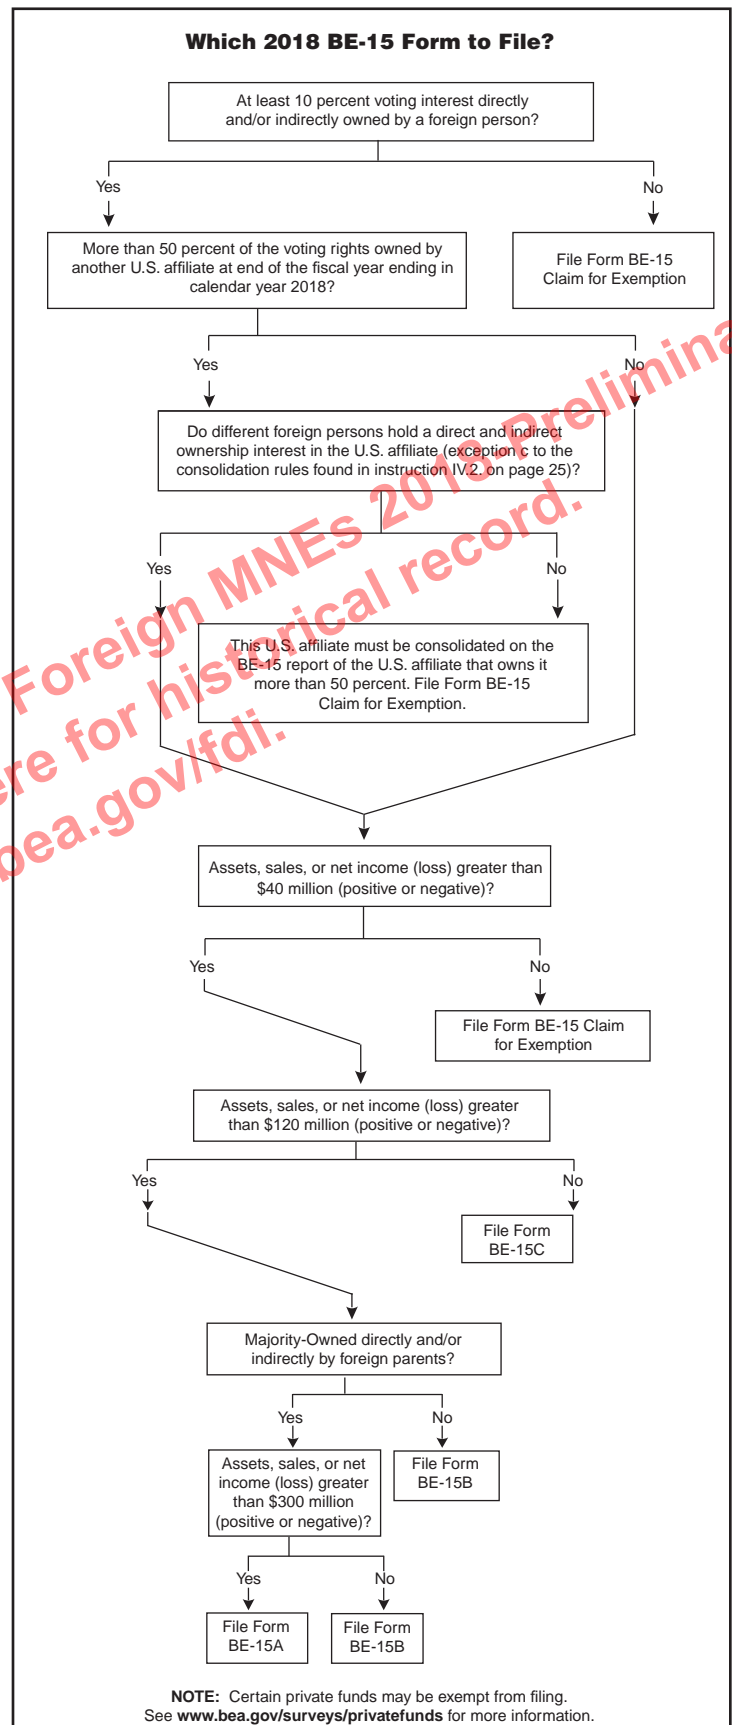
Which 2018 BE-15 Form to File?

At least 10 percent voting interest directly and/or indirectly owned by a foreign person?

Yes

No

More than 50 percent of the voting rights owned by another U.S. affiliate at end of the fiscal year ending in calendar year 2018?

File Form BE-15 Claim for Exemption

Yes

No

Do different foreign persons hold a direct and indirect ownership interest in the U.S. affiliate (exception c to the consolidation rules found in instruction IV.2. on page 25)?

Yes

No

This U.S. affiliate must be consolidated on the BE-15 report of the U.S. affiliate that owns it more than 50 percent. File Form BE-15 Claim for Exemption.

Foreign MNEs 2018-Prelimina

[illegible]re for historical record.

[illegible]bea.gov/fdi.

Assets, sales, or net income (loss) greater than $40 million (positive or negative)?

Yes

No

File Form BE-15 Claim for Exemption

Assets, sales, or net income (loss) greater than $120 million (positive or negative)?

Yes

No

File Form BE-15C

Majority-Owned directly and/or indirectly by foreign parents?

Yes

No

Assets, sales, or net income (loss) greater than $300 million (positive or negative)?

File Form BE-15B

Yes

No

File Form BE-15A

File Form BE-15B

NOTE: Certain private funds may be exempt from filing. See www.bea.gov/surveys/privatefunds for more information.